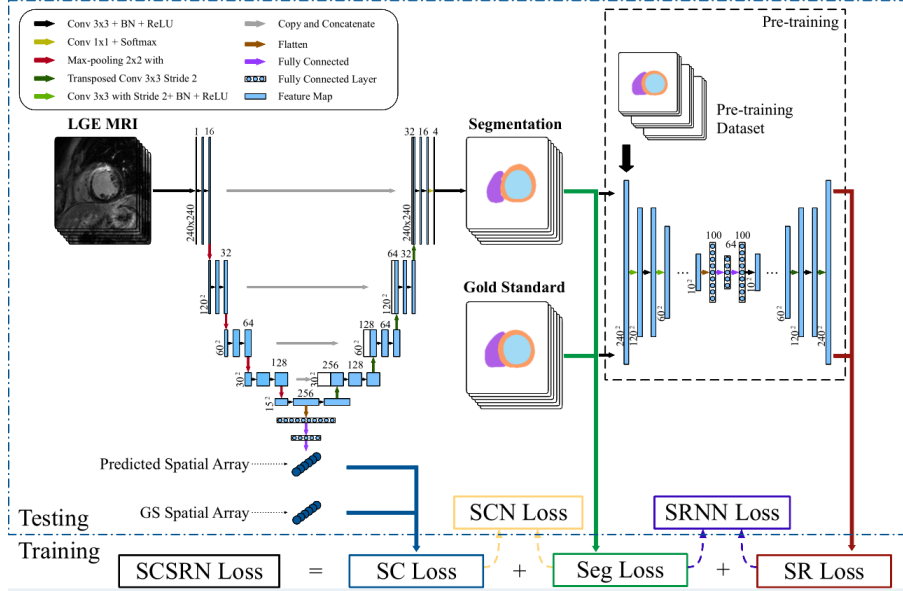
Conv 3x3 + BN + ReLU
Conv 1x1 + Softmax
Max-pooling 2x2 with
Transposed Conv 3x3 Stride 2
Conv 3x3 with Stride 2+ BN + ReLU
Copy and Concatenate
Flatten
Fully Connected
Fully Connected Layer
Feature Map

Pre-training

Pre-training Dataset

LGE MRI

1 16
240x240
32
$120^2$
64
$60^2$
128
$30^2$
256
$15^2$
256 128
$30^2$
128 64
$60^2$
64 32
$120^2$
32 16 4
240x240

Segmentation

Gold Standard

$240^2$ $120^2$ $60^2$ $10^2$ 100 64 100 $10^2$ $60^2$ $120^2$ $240^2$

Predicted Spatial Array

GS Spatial Array

Testing

Training

SCN Loss

SRNN Loss

SCSRN Loss = SC Loss + Seg Loss + SR Loss